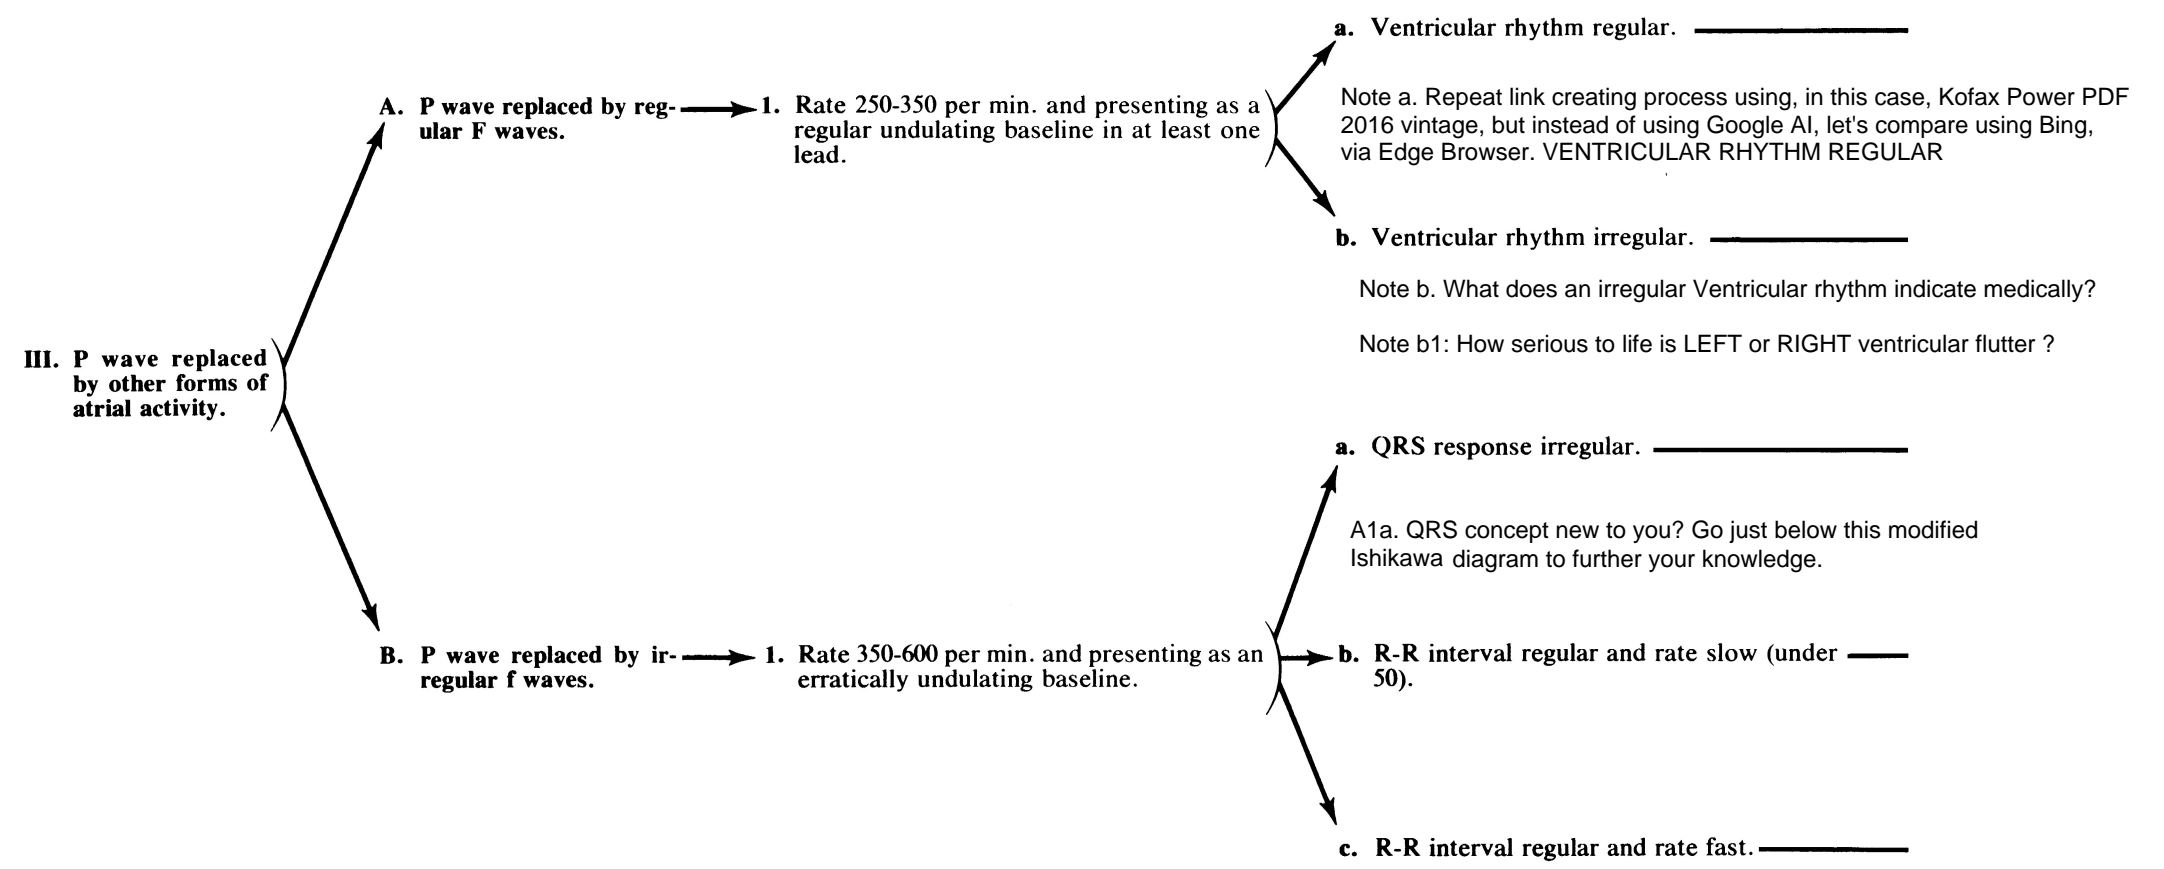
III. P wave replaced by other forms of atrial activity.

A. P wave replaced by regular F waves.

1. Rate 250-350 per min. and presenting as a regular undulating baseline in at least one lead.

a. Ventricular rhythm regular.

Note a. Repeat link creating process using, in this case, Kofax Power PDF 2016 vintage, but instead of using Google AI, let's compare using Bing, via Edge Browser. VENTRICULAR RHYTHM REGULAR

b. Ventricular rhythm irregular.

Note b. What does an irregular Ventricular rhythm indicate medically?

Note b1: How serious to life is LEFT or RIGHT ventricular flutter ?

B. P wave replaced by irregular f waves.

1. Rate 350-600 per min. and presenting as an erratically undulating baseline.

a. QRS response irregular.

A1a. QRS concept new to you? Go just below this modified Ishikawa diagram to further your knowledge.

b. R-R interval regular and rate slow (under 50).

c. R-R interval regular and rate fast.